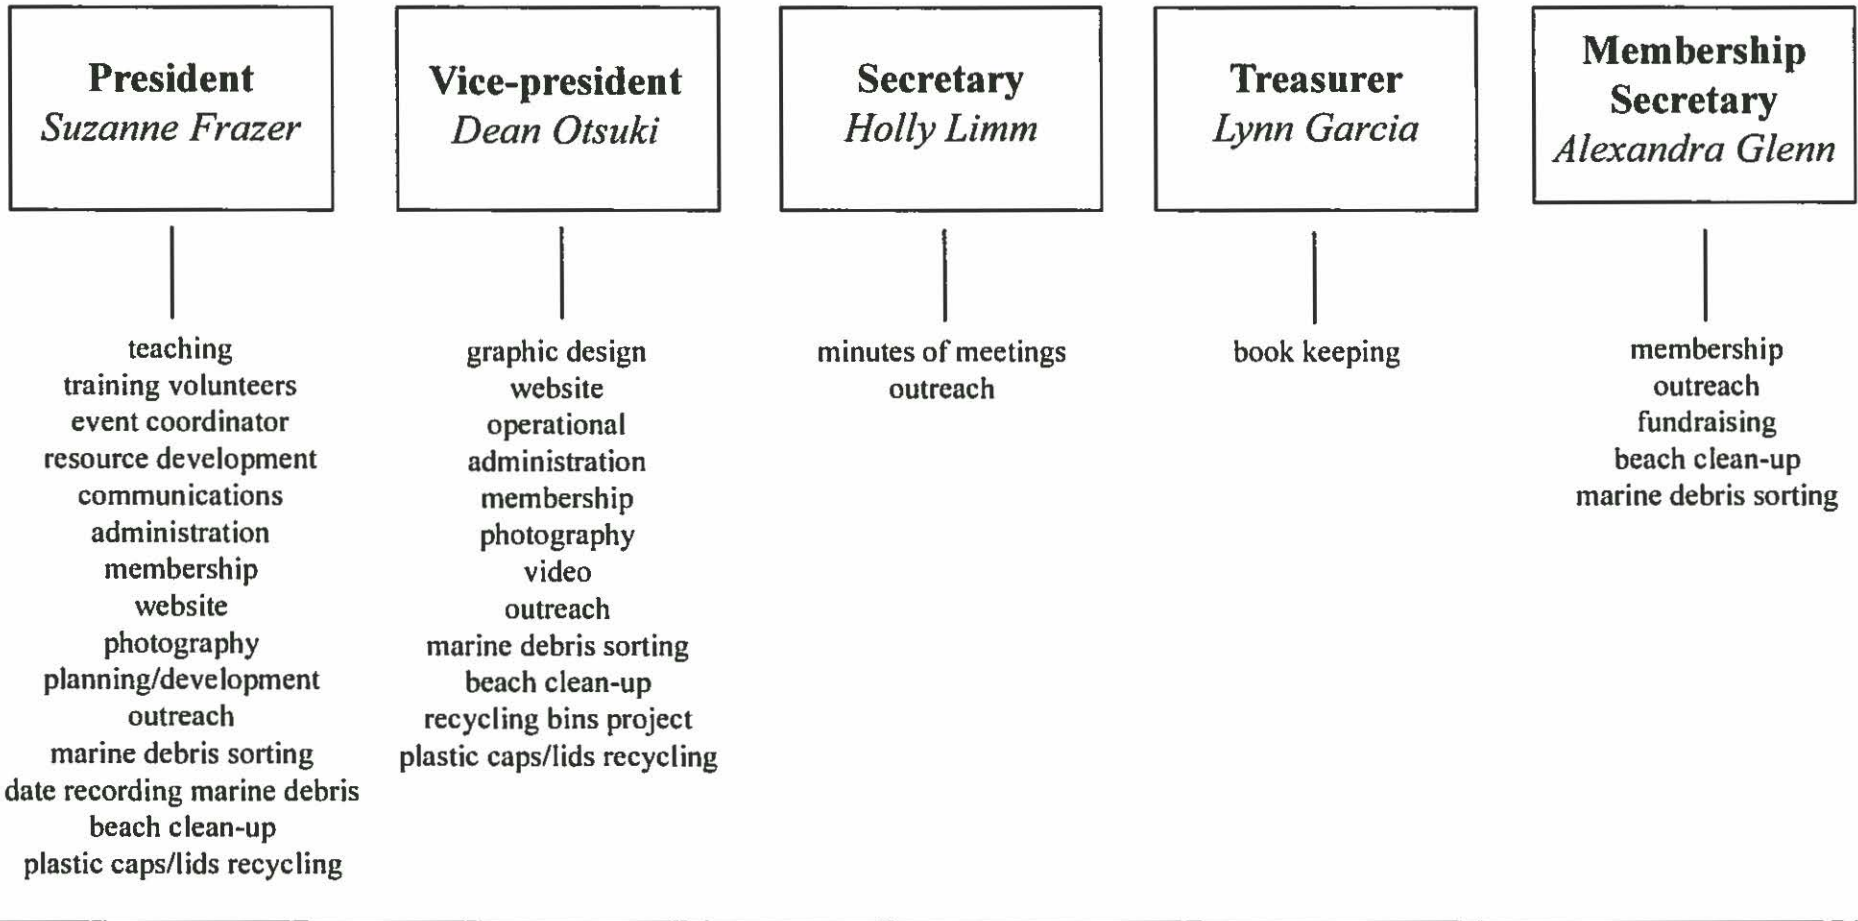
President
Suzanne Frazer

teaching
training volunteers
event coordinator
resource development
communications
administration
membership
website
photography
planning/development
outreach
marine debris sorting
date recording marine debris
beach clean-up
plastic caps/lids recycling

Vice-president
Dean Otsuki

graphic design
website
operational
administration
membership
photography
video
outreach
marine debris sorting
beach clean-up
recycling bins project
plastic caps/lids recycling

Secretary
Holly Limm

minutes of meetings
outreach

Treasurer
Lynn Garcia

book keeping

Membership Secretary
Alexandra Glenn

membership
outreach
fundraising
beach clean-up
marine debris sorting